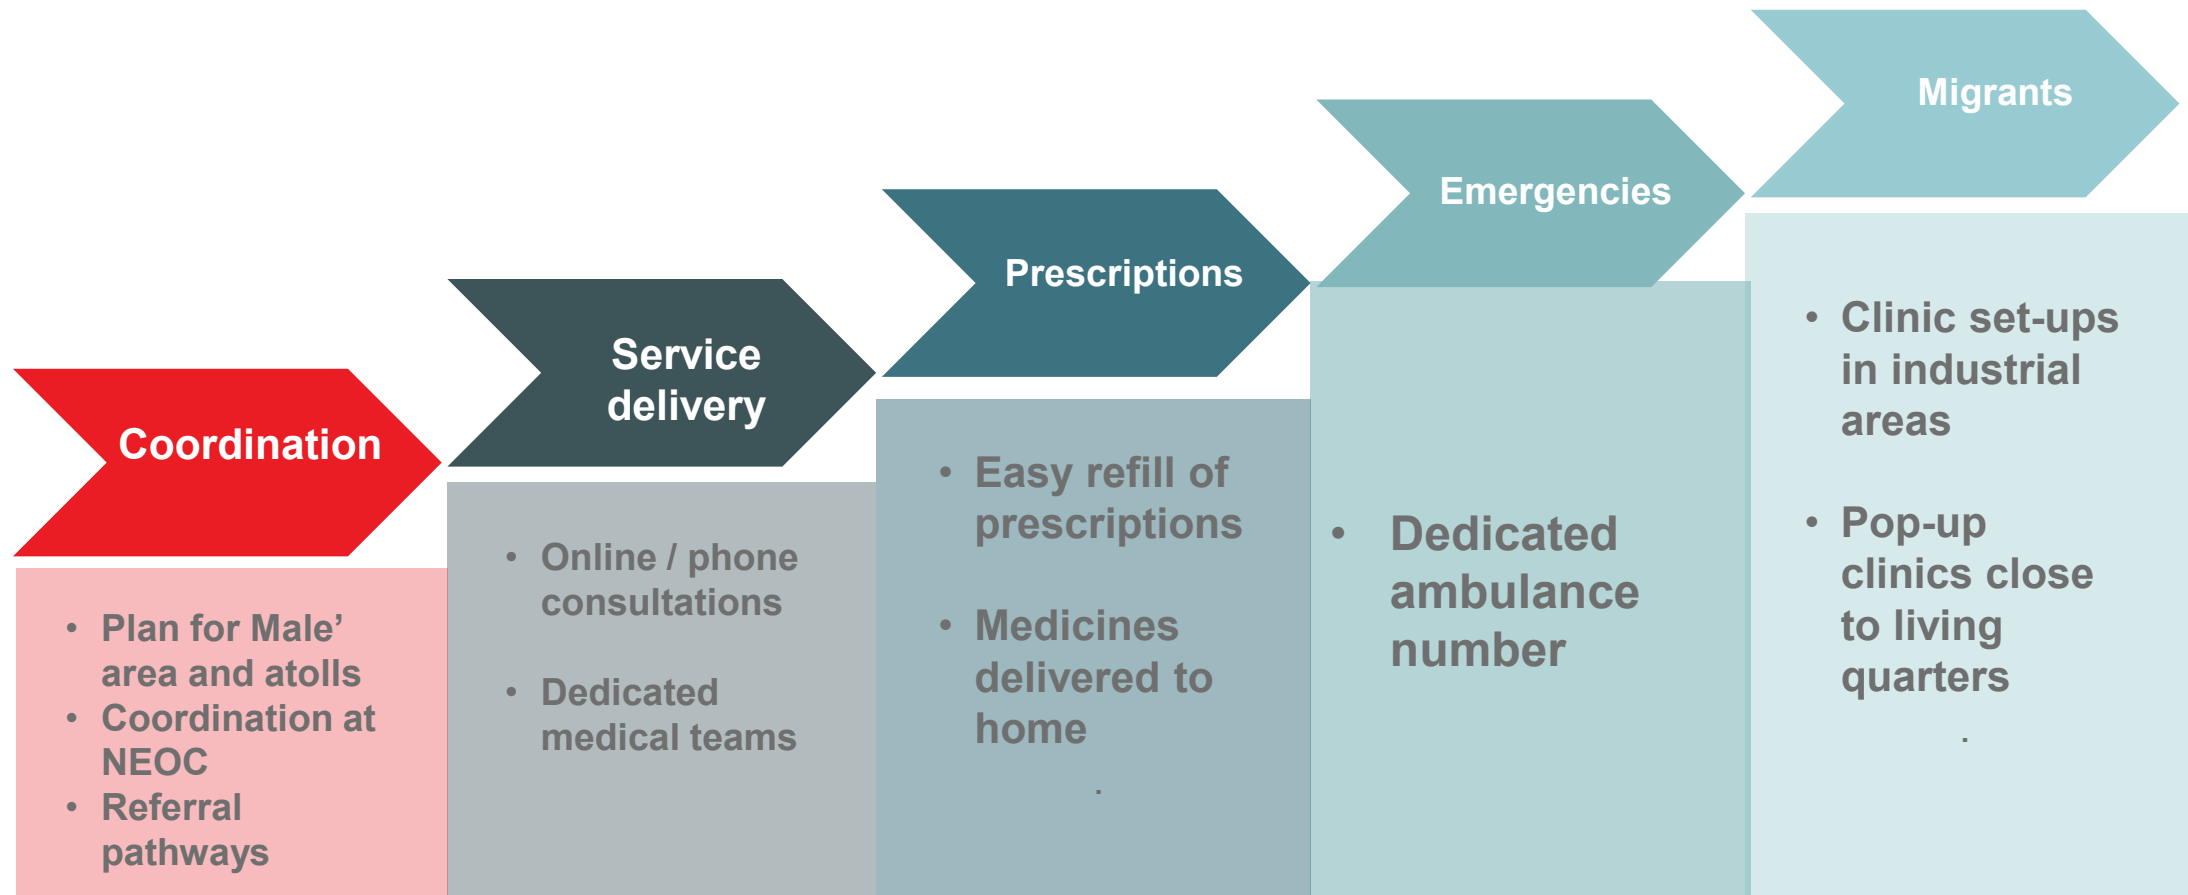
Coordination

• Plan for Male' area and atolls
• Coordination at NEOC
• Referral pathways

Service delivery

• Online / phone consultations
• Dedicated medical teams

Prescriptions

• Easy refill of prescriptions
• Medicines delivered to home

Emergencies

• Dedicated ambulance number

Migrants

• Clinic set-ups in industrial areas
• Pop-up clinics close to living quarters